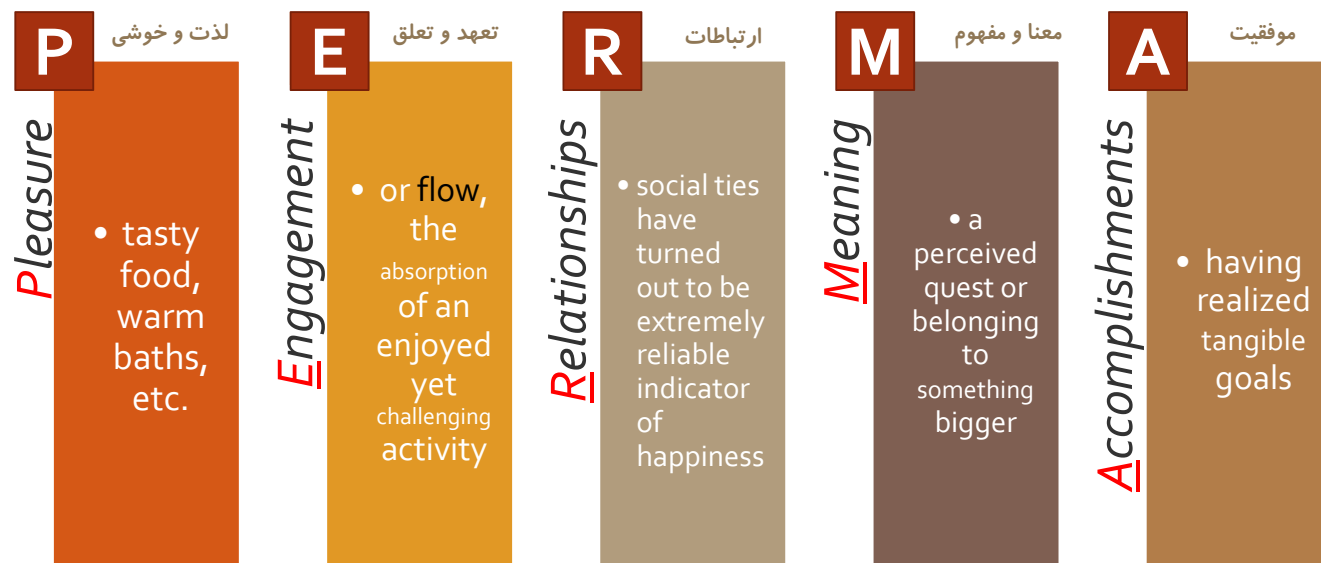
P لذت و خوشی

Pleasure

• tasty food, warm baths, etc.

E تعهد و تعلق

Engagement

• or flow, the absorption of an enjoyed yet challenging activity

R ارتباطات

Relationships

• social ties have turned out to be extremely reliable indicator of happiness

M معنا و مفهوم

Meaning

• a perceived quest or belonging to something bigger

A موفقیت

Accomplishments

• having realized tangible goals